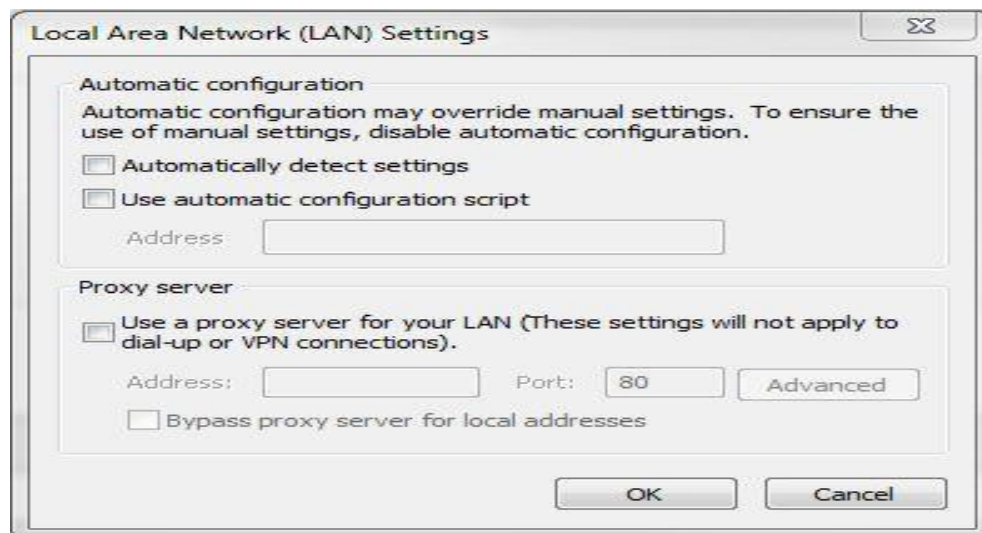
Local Area Network (LAN) Settings

Automatic configuration

Automatic configuration may override manual settings. To ensure the use of manual settings, disable automatic configuration.

Automatically detect settings

Use automatic configuration script

Address

Proxy server

Use a proxy server for your LAN (These settings will not apply to dial-up or VPN connections).

Address:

Port: 80

Advanced

Bypass proxy server for local addresses

OK

Cancel